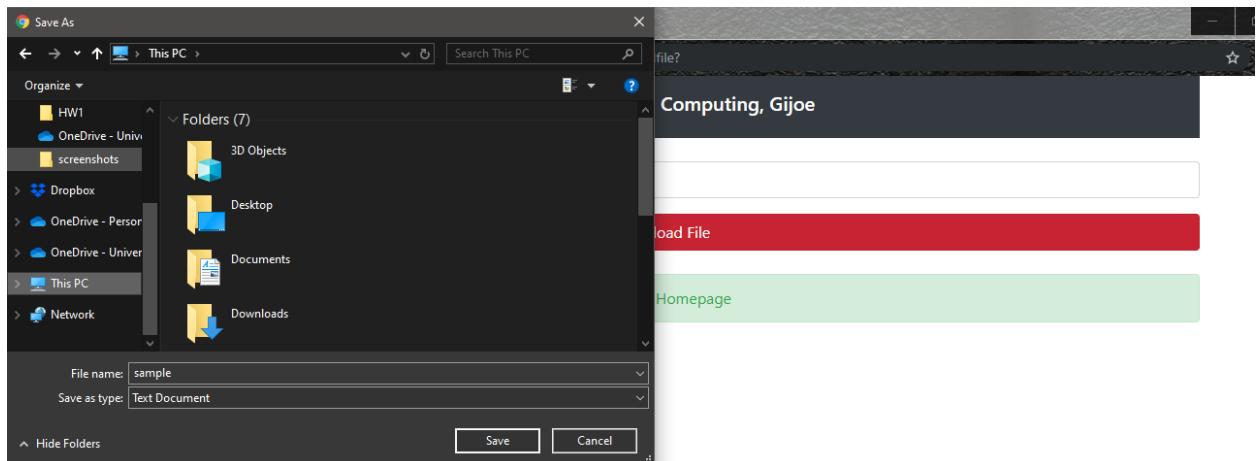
Save As

This PC >

Search This PC

Organize

HW1

OneDrive - Univ

screenshots

Dropbox

OneDrive - Person

OneDrive - Univer

This PC

Network

Folders (7)

3D Objects

Desktop

Documents

Downloads

File name: sample

Save as type: Text Document

Hide Folders

Save

Cancel

file?

Computing, Gijoe

load File

Homepage